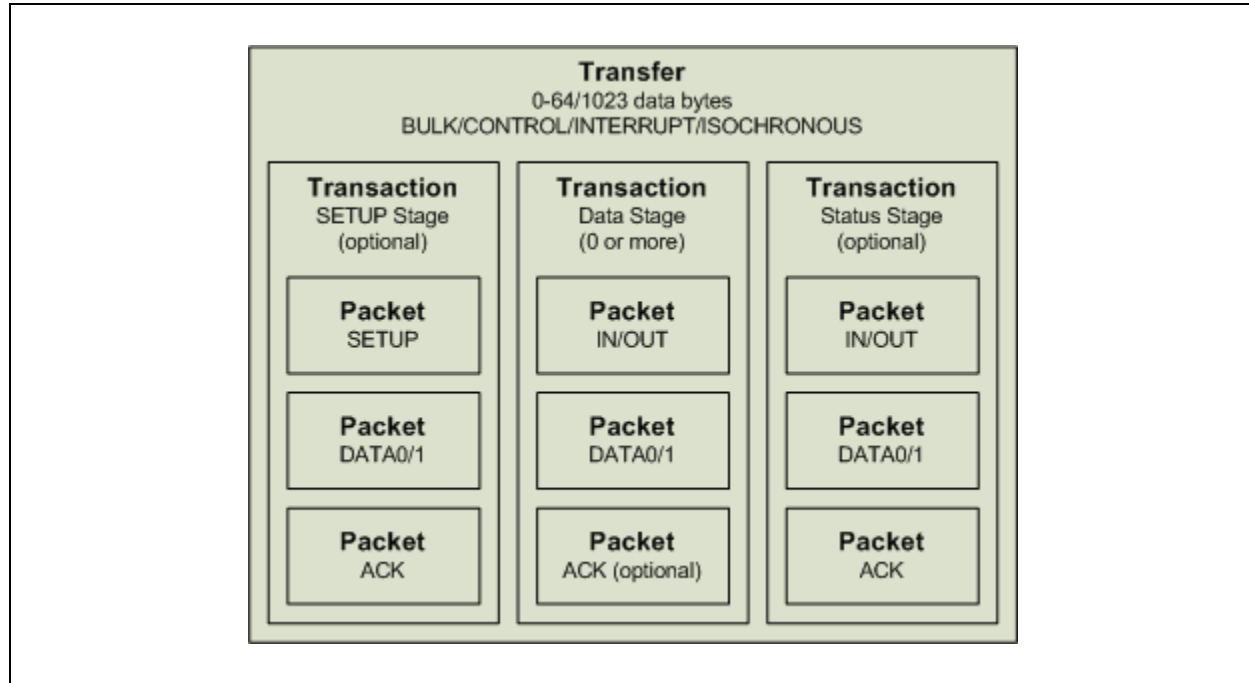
Transfer
0-64/1023 data bytes
BULK/CONTROL/INTERRUPT/ISOCHRONOUS

Transaction
SETUP Stage
(optional)

Packet
SETUP

Packet
DATA0/1

Packet
ACK

Transaction
Data Stage
(0 or more)

Packet
IN/OUT

Packet
DATA0/1

Packet
ACK (optional)

Transaction
Status Stage
(optional)

Packet
IN/OUT

Packet
DATA0/1

Packet
ACK